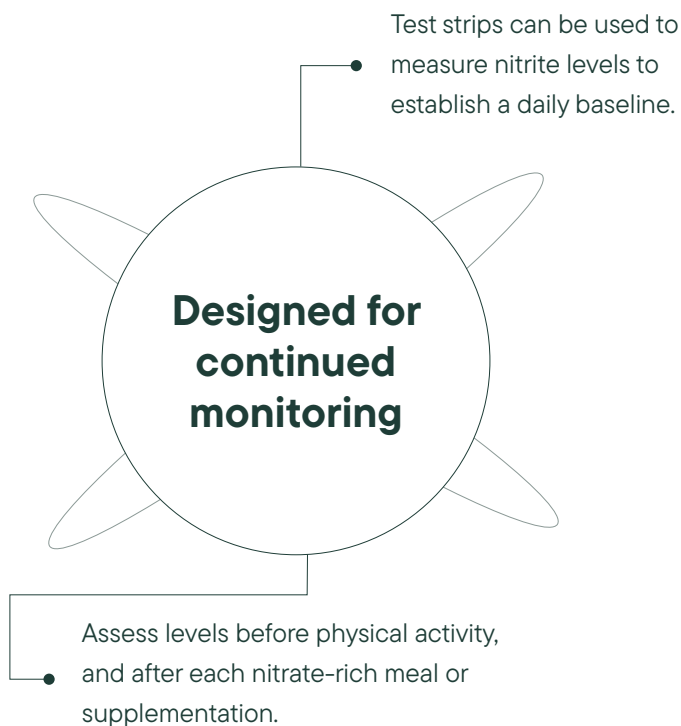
Test strips can be used to measure nitrite levels to establish a daily baseline.

Designed for continued monitoring

Assess levels before physical activity, and after each nitrate-rich meal or supplementation.